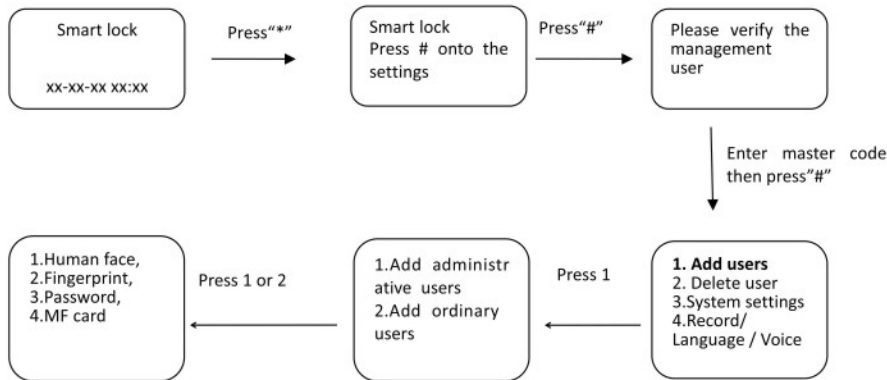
Smart lock

xx-xx-xx xx:xx

Press“*”

Smart lock
Press # onto the settings

Press“#”

Please verify the management user

Enter master code then press”#”

1. Add users
2. Delete user
3.System settings
4.Record/ Language / Voice

Press 1

1.Add administr ative users
2.Add ordinary users

Press 1 or 2

1.Human face,
2.Fingerprint,
3.Password,
4.MF card